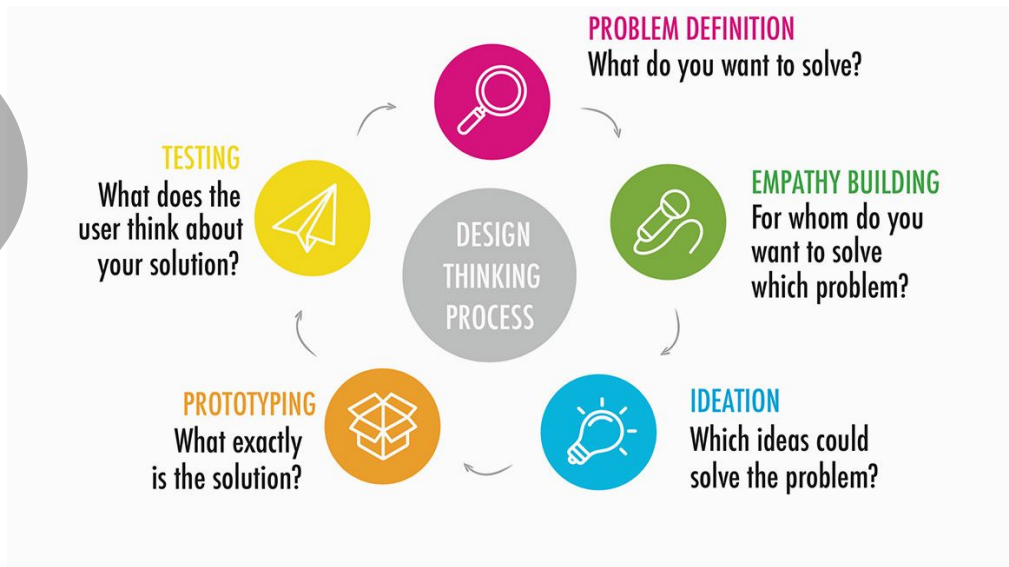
DESIGN THINKING PROCESS

PROBLEM DEFINITION
What do you want to solve?

EMPATHY BUILDING
For whom do you want to solve which problem?

IDEATION
Which ideas could solve the problem?

PROTOTYPING
What exactly is the solution?

TESTING
What does the user think about your solution?